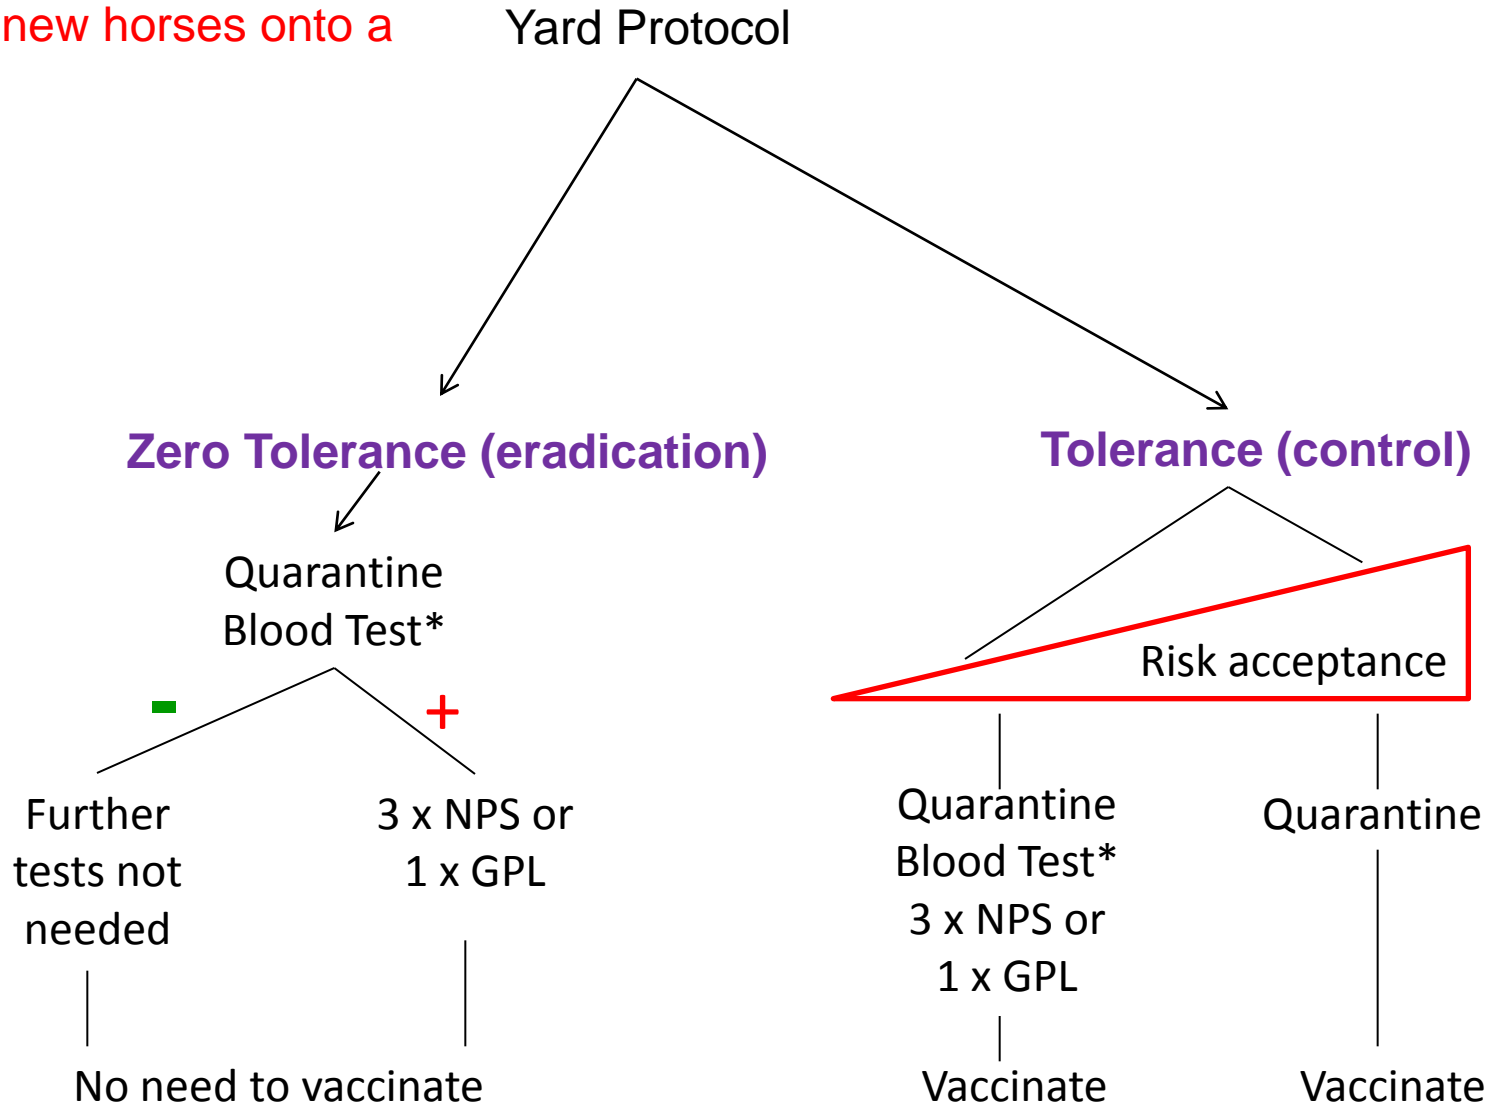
new horses onto a Yard Protocol

Zero Tolerance (eradication)

Tolerance (control)

Quarantine
Blood Test*

-

+

Further tests not needed

3 x NPS or 1 x GPL

No need to vaccinate

Risk acceptance

Quarantine
Blood Test*
3 x NPS or
1 x GPL

Vaccinate

Quarantine

Vaccinate